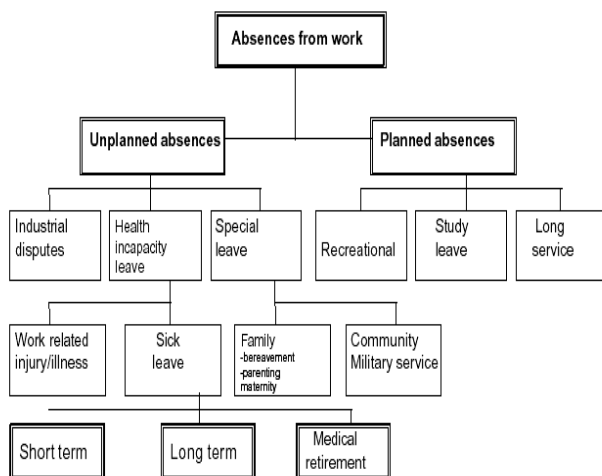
Absences from work

Unplanned absences

Planned absences

Industrial disputes

Health incapacity leave

Special leave

Recreational

Study leave

Long service

Work related injury/illness

Sick leave

Family
-bereavement
-parenting
maternity

Community Military service

Short term

Long term

Medical retirement